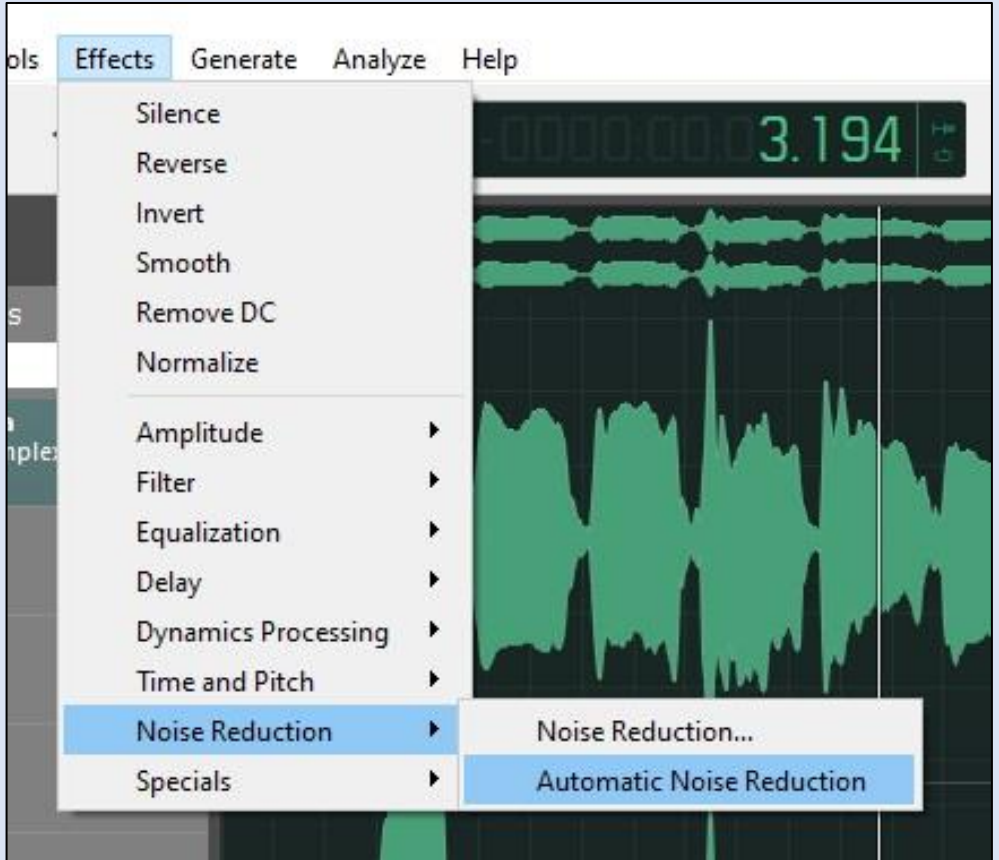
ols Effects Generate Analyze Help

Silence
Reverse
Invert
Smooth
Remove DC
Normalize

Amplitude
Filter
Equalization
Delay
Dynamics Processing
Time and Pitch
Noise Reduction
Specials

Noise Reduction...
Automatic Noise Reduction

-0000:00.0 3.194

s

n
nplex